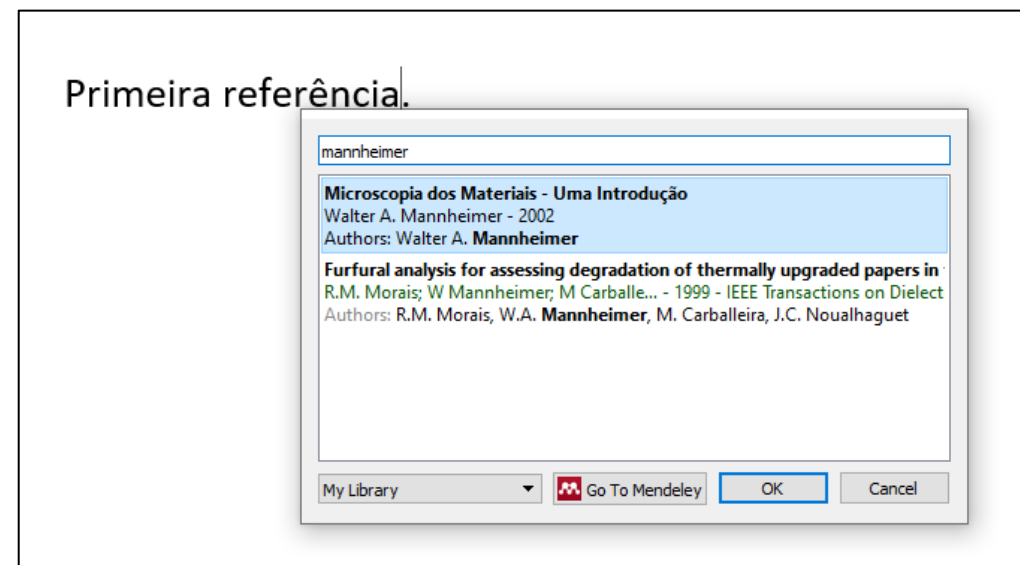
Primeira referência.

mannheimer

**Microscopia dos Materiais - Uma Introdução**
Walter A. Mannheimer - 2002
Authors: Walter A. **Mannheimer**

**Furfural analysis for assessing degradation of thermally upgraded papers in**
R.M. Morais; W Mannheimer; M Carballe... - 1999 - IEEE Transactions on Dielect
Authors: R.M. Morais, W.A. **Mannheimer**, M. Carballeira, J.C. Noualhaguet

My Library

Go To Mendeley

OK

Cancel